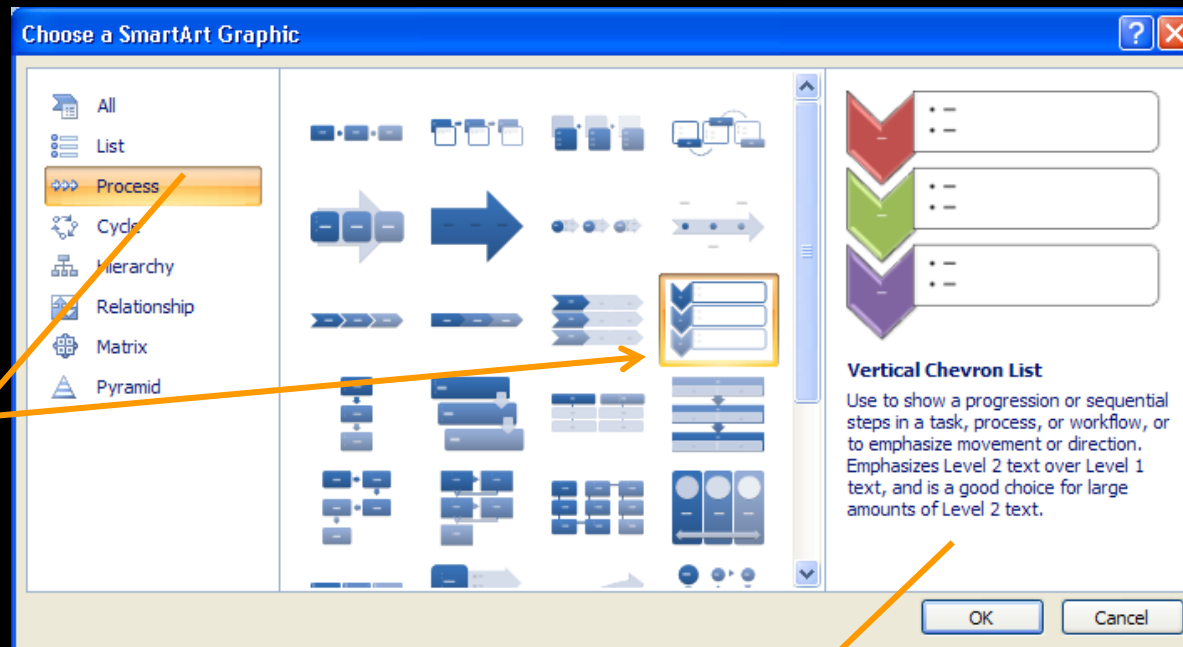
Choose a SmartArt Graphic

All
List
Process
Cycle
Hierarchy
Relationship
Matrix
Pyramid

Vertical Chevron List

Use to show a progression or sequential steps in a task, process, or workflow, or to emphasize movement or direction. Emphasizes Level 2 text over Level 1 text, and is a good choice for large amounts of Level 2 text.

OK
Cancel